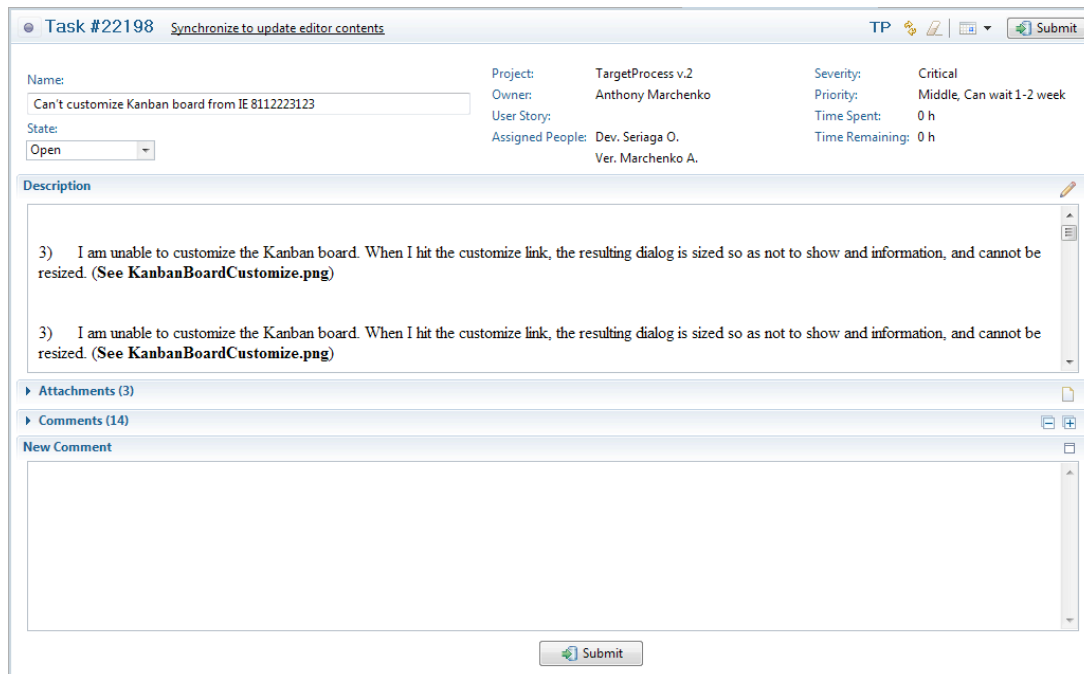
Task #22198 Synchronize to update editor contents

TP Submit

Name:
Can't customize Kanban board from IE 8112223123
State:
Open

Project: TargetProcess v.2
Owner: Anthony Marchenko
User Story:
Assigned People: Dev. Seriaga O.
Ver. Marchenko A.

Severity: Critical
Priority: Middle, Can wait 1-2 week
Time Spent: 0 h
Time Remaining: 0 h

Description

3) I am unable to customize the Kanban board. When I hit the customize link, the resulting dialog is sized so as not to show and information, and cannot be resized. (**See KanbanBoardCustomize.png**)

3) I am unable to customize the Kanban board. When I hit the customize link, the resulting dialog is sized so as not to show and information, and cannot be resized. (**See KanbanBoardCustomize.png**)

Attachments (3)

Comments (14)

New Comment

Submit